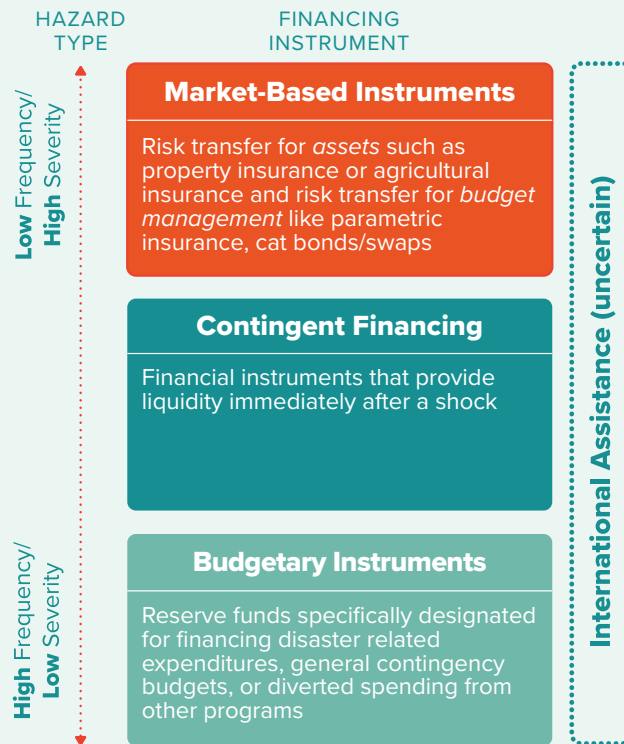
HAZARD TYPE

FINANCING INSTRUMENT

Low Frequency/ High Severity

Market-Based Instruments

Risk transfer for *assets* such as property insurance or agricultural insurance and risk transfer for *budget management* like parametric insurance, cat bonds/swaps

Contingent Financing

Financial instruments that provide liquidity immediately after a shock

High Frequency/ Low Severity

Budgetary Instruments

Reserve funds specifically designated for financing disaster related expenditures, general contingency budgets, or diverted spending from other programs

International Assistance (uncertain)